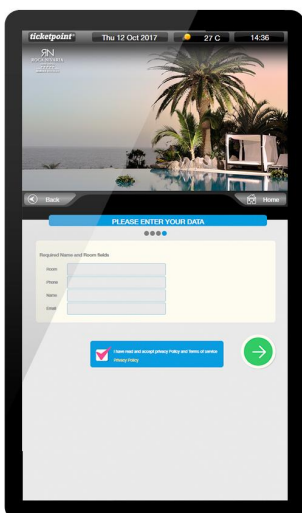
ticketpoint

Thu 12 Oct 2017

27 C

14:36

RN

Back

Home

PLEASE ENTER YOUR DATA

Required Name and Room fields

Room

Phone

Name

Email

I have read and accept privacy Policy and Terms of service

Privacy Policy